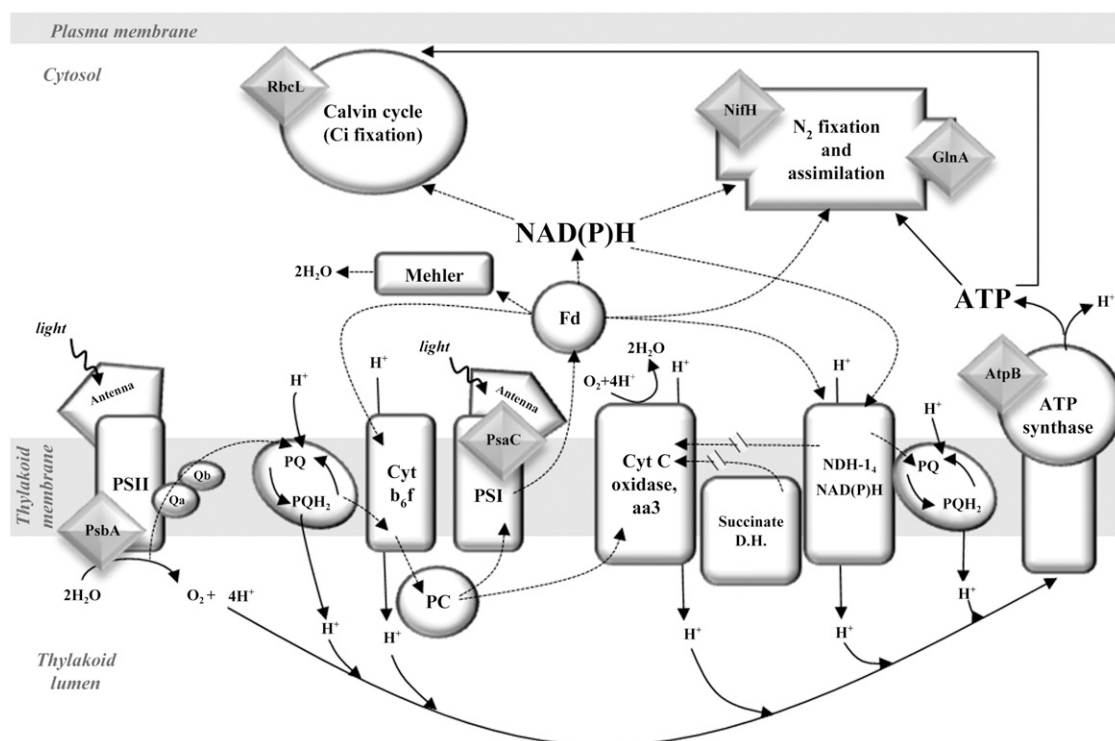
Plasma membrane

Cytosol

RbcL

Calvin cycle (Ci fixation)

NifH

$N_2$ fixation and assimilation

GlnA

NAD(P)H

$2H_2O$

Mehler

Fd

ATP

$H^+$

light

Antenna

$H^+$

$H^+$

light

Antenna

$O_2+4H^+$

$2H_2O$

$H^+$

$H^+$

AtpB

ATP synthase

Thylakoid membrane

PSII

Qb

Qa

PQ

$PQH_2$

Cyt $b_6f$

PsaC

PSI

Cyt C oxidase, aa3

Succinate D.H.

NDH-$1_4$ NAD(P)H

$H^+$

PQ

$PQH_2$

PsbA

$2H_2O$

$O_2 +$ $4H^+$

PC

$H^+$

$H^+$

$H^+$

$H^+$

$H^+$

Thylakoid lumen